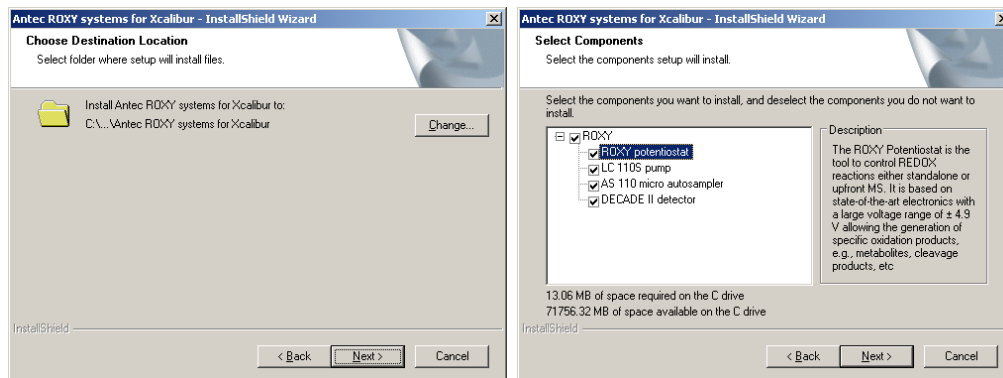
Antec ROXY systems for Xcalibur - InstallShield Wizard

Choose Destination Location

Select folder where setup will install files.

Install Antec ROXY systems for Xcalibur to:

C:\...\Antec ROXY systems for Xcalibur

Change...

InstallShield

< Back Next > Cancel

Antec ROXY systems for Xcalibur - InstallShield Wizard

Select Components

Select the components setup will install.

Select the components you want to install, and deselect the components you do not want to install.

ROXY
ROXY potentiostat
LC 110S pump
AS 110 micro autosampler
DECADE II detector

Description

The ROXY Potentiostat is the tool to control REDOX reactions either standalone or upfront MS. It is based on state-of-the-art electronics with a large voltage range of ± 4.9 V allowing the generation of specific oxidation products, e.g., metabolites, cleavage products, etc

13.06 MB of space required on the C drive
71756.32 MB of space available on the C drive

InstallShield

< Back Next > Cancel